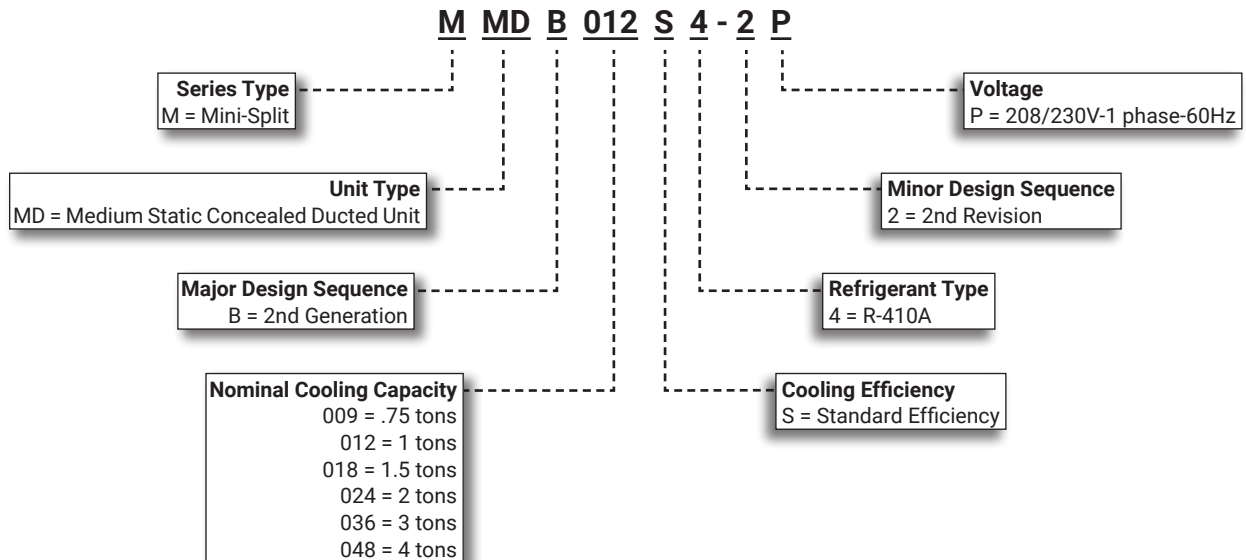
M MD B 012 S 4 - 2 P

Series Type
M = Mini-Split

Voltage
P = 208/230V-1 phase-60Hz

Unit Type
MD = Medium Static Concealed Ducted Unit

Minor Design Sequence
2 = 2nd Revision

Major Design Sequence
B = 2nd Generation

Refrigerant Type
4 = R-410A

Nominal Cooling Capacity
009 = .75 tons
012 = 1 tons
018 = 1.5 tons
024 = 2 tons
036 = 3 tons
048 = 4 tons

Cooling Efficiency
S = Standard Efficiency